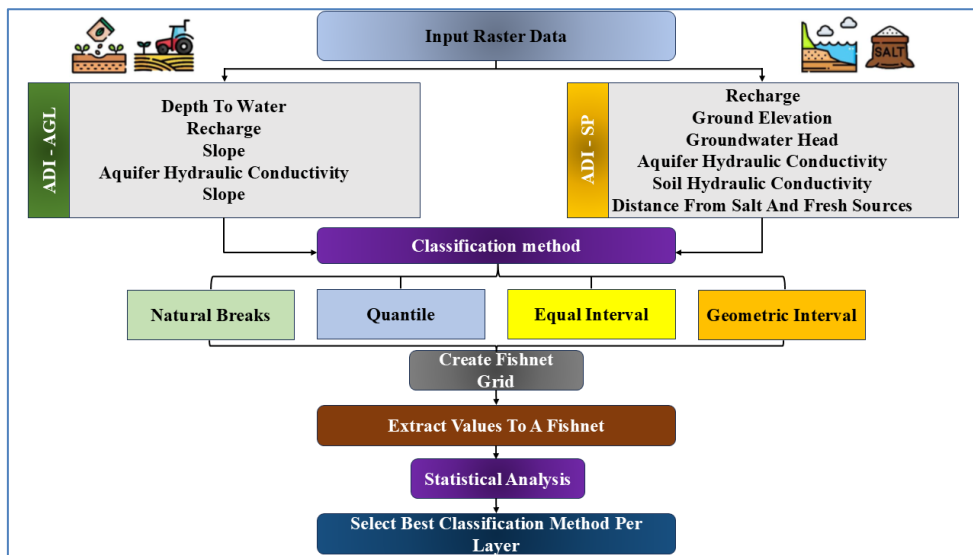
Input Raster Data

ADI - AGL

Depth To Water
Recharge
Slope
Aquifer Hydraulic Conductivity
Slope

SALT

ADI - SP

Recharge
Ground Elevation
Groundwater Head
Aquifer Hydraulic Conductivity
Soil Hydraulic Conductivity
Distance From Salt And Fresh Sources

Classification method

Natural Breaks

Quantile

Equal Interval

Geometric Interval

Create Fishnet Grid

Extract Values To A Fishnet

Statistical Analysis

Select Best Classification Method Per Layer